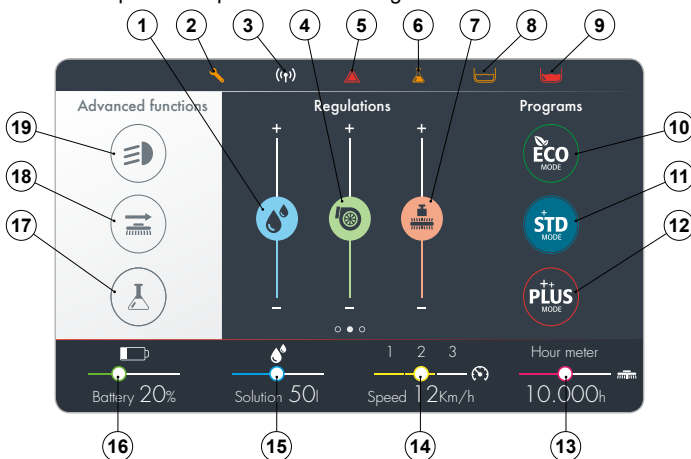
1 2 3 4 5 6 7 8 9

Advanced functions

Regulations

Programs

+ + +

– – –

ECO MODE

+ STD MODE

++ PLUS MODE

10 11 12

19 18 17

Battery 20%

Solution 50l

1 2 3

Speed 12Km/h

Hour meter

10.000h

16 15 14 13